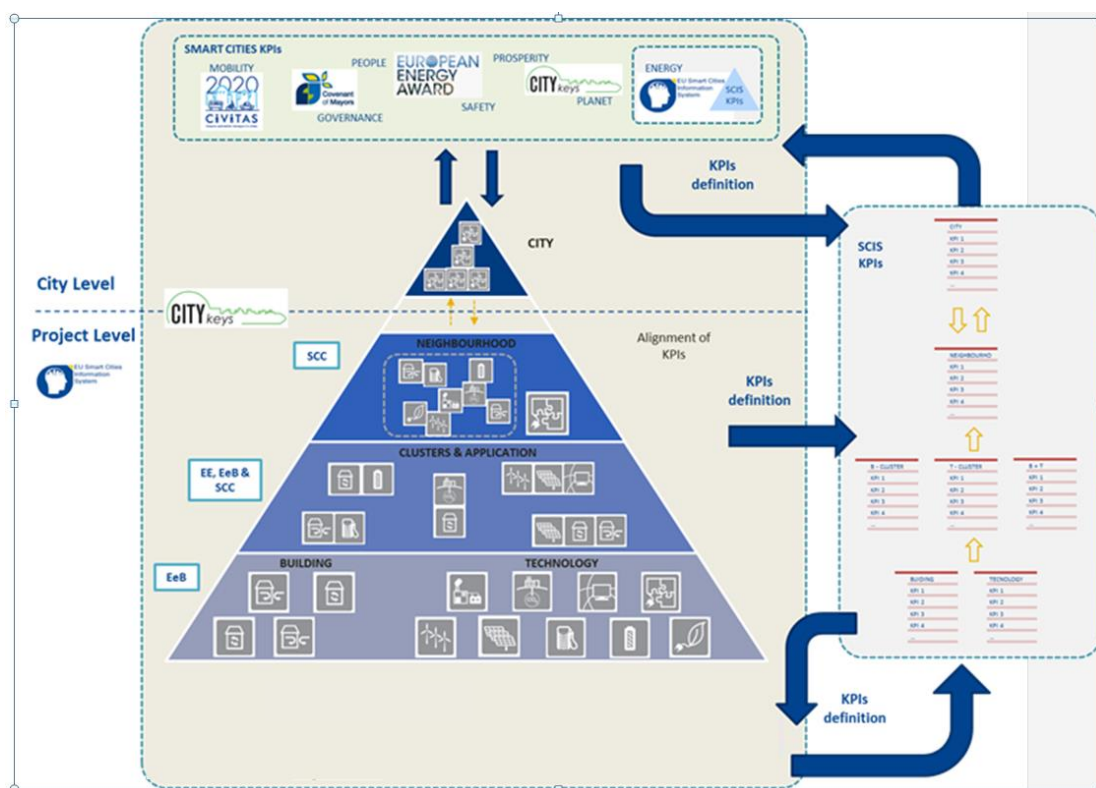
SMART CITIES KPIs

MOBILITY

2020

CIVITAS

PEOPLE

Covenant of Mayors

GOVERNANCE

EUROPEAN ENERGY AWARD

SAFETY

PROSPERITY

CITY keys

PLANET

ENERGY

EU Smart Cities Information System

SCIS KPIs

KPIs definition

CITY

City Level

CITY keys

Project Level

EU Smart Cities Information System

SCC

NEIGHBOURHOOD

Alignment of KPIs

KPIs definition

EE, EeB & SCC

CLUSTERS & APPLICATION

EeB

BUILDING

TECHNOLOGY

SCIS KPIs

CITY
KPI 1
KPI 2
KPI 3
KPI 4
...

NEIGHBOURHO
KPI 1
KPI 2
KPI 3
KPI 4
...

B - CLUSTER
KPI 1
KPI 2
KPI 3
KPI 4
...

T - CLUSTER
KPI 1
KPI 2
KPI 3
KPI 4
...

B + T
KPI 1
KPI 2
KPI 3
KPI 4
...

BUIDING
KPI 1
KPI 2
KPI 3
KPI 4
...

TECNOLOGY
KPI 1
KPI 2
KPI 3
KPI 4
...

KPIs definition